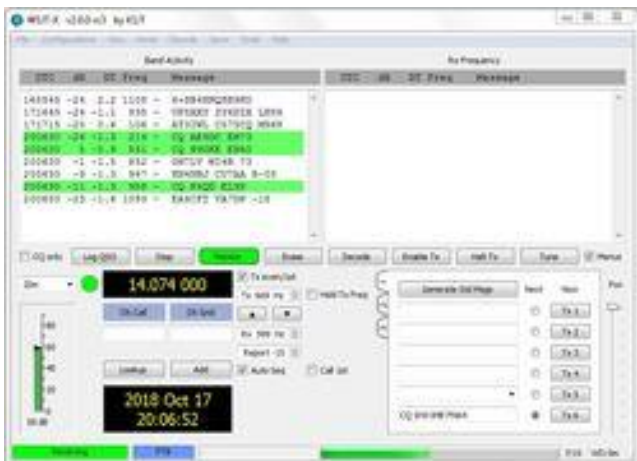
WSJT-X v2.0.0-rc3 by K1JT

File Configurations View Mode Decode Save Tools Help

Band Activity

| UTC | dB | DT | Freq | Message |
|---|---|---|---|---|
| 185645 | -24 | 2.2 | 1105 | ~ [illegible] |
| 171645 | -24 | -1.1 | 938 | ~ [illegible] |
| 171715 | -24 | 0.4 | 108 | ~ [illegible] |
| 200630 | -24 | -1.5 | 218 | ~ CQ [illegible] |
| 200630 | 1 | -0.9 | 531 | ~ CQ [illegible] |
| 200630 | -1 | -1.5 | 852 | ~ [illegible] |
| 200630 | -9 | -1.5 | 947 | ~ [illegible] |
| 200630 | -11 | -1.5 | 958 | ~ CQ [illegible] |
| 200630 | -23 | -1.6 | 1050 | ~ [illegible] |

Rx Frequency

| UTC | dB | DT | Freq | Message |
|---|---|---|---|---|

CQ only Log QSO Stop Monitor Erase Decode Enable Tx Halt Tx Tune Menus

20m 14.074 000

Tx even/1st

Tx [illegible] Hz

Hold Tx Freq

DX Call DX Grid

Rx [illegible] Hz

Report -15

Lookup Add Auto Seq Call 1st

2018 Oct 17
20:06:52

Generate Std Msgs Next Now

Tx 1 Tx 2 Tx 3 Tx 4 Tx 5 Tx 6

CQ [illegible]

Pwr

-80 -60 -40 -20 0
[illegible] dB

Receiving FT8 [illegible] WD:6m